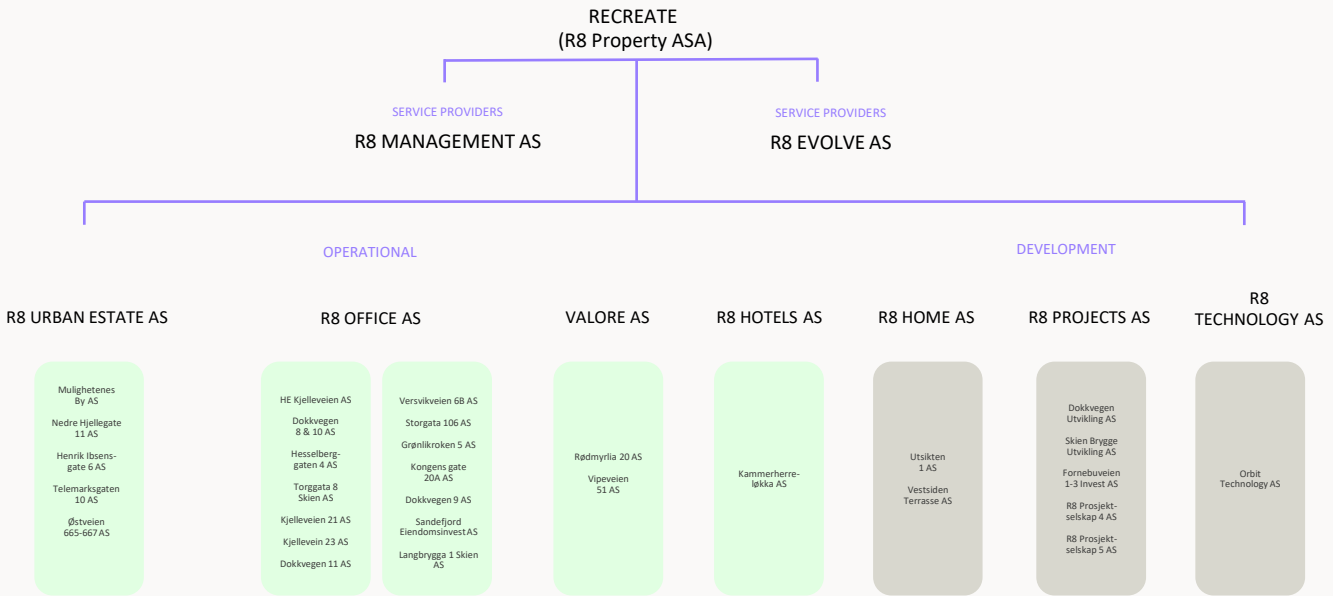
RECREATE
(R8 Property ASA)

SERVICE PROVIDERS
R8 MANAGEMENT AS

SERVICE PROVIDERS
R8 EVOLVE AS

OPERATIONAL

DEVELOPMENT

R8 URBAN ESTATE AS

Mulighetenes By AS

Nedre Hjellegate 11 AS

Henrik Ibsensgate 6 AS

Telemarksgaten 10 AS

Østveien 665-667 AS

R8 OFFICE AS

HE Kjelleveien AS

Dokkvegen 8 & 10 AS

Hesselberggaten 4 AS

Torggata 8 Skien AS

Kjelleveien 21 AS

Kjellevein 23 AS

Dokkvegen 11 AS

Versvikveien 6B AS

Storgata 106 AS

Grønlikroken 5 AS

Kongens gate 20A AS

Dokkvegen 9 AS

Sandefjord Eiendomsinvest AS

Langbrygga 1 Skien AS

VALORE AS

Rødmyrlia 20 AS

Vipeveien 51 AS

R8 HOTELS AS

Kammerherreløkka AS

R8 HOME AS

Utsikten 1 AS

Vestsiden Terrasse AS

R8 PROJECTS AS

Dokkvegen Utvikling AS

Skien Brygge Utvikling AS

Fornebuveien 1-3 Invest AS

R8 Prosjektselskap 4 AS

R8 Prosjektselskap 5 AS

R8 TECHNOLOGY AS

Orbit Technology AS